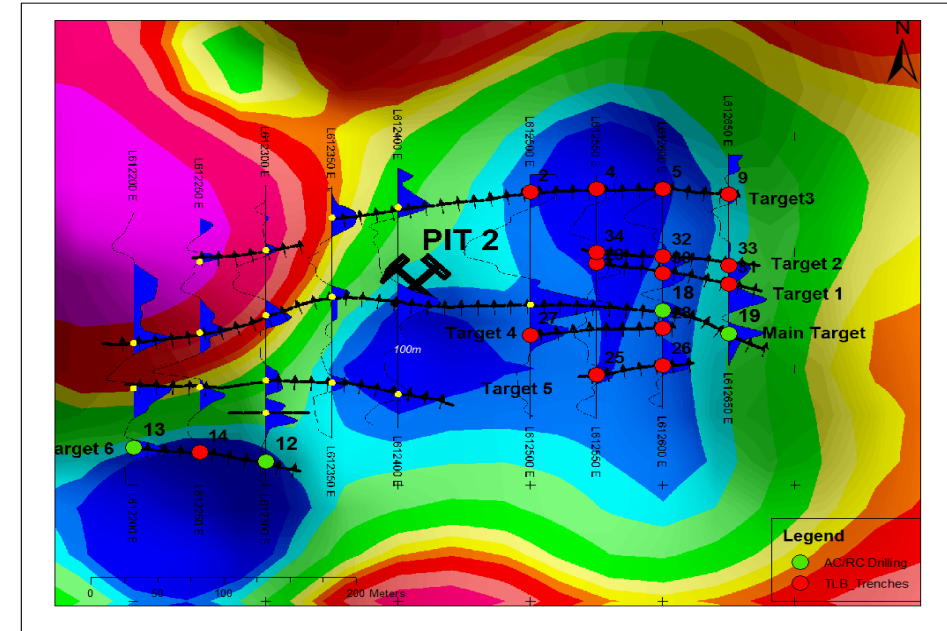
N

L612200 E
L612250 E
L612300 E
L612350 E
L612400 E
L612500 E
L612550 E
L612600 E
L612650 E

2
4
5
9
Target3
PIT 2
34
32
33
Target 2
Target 1
18
19
Main Target
Target 4
27
28
25
26
Target 5
100m
13
Target 6
14
12

L612200 E
L612250 E
L612300 E
L612350 E
L612400 E
L612500 E
L612550 E
L612600 E
L612650 E

0
50
100
200 Meters

Legend
AC/RC Drilling
TLB_Trenches